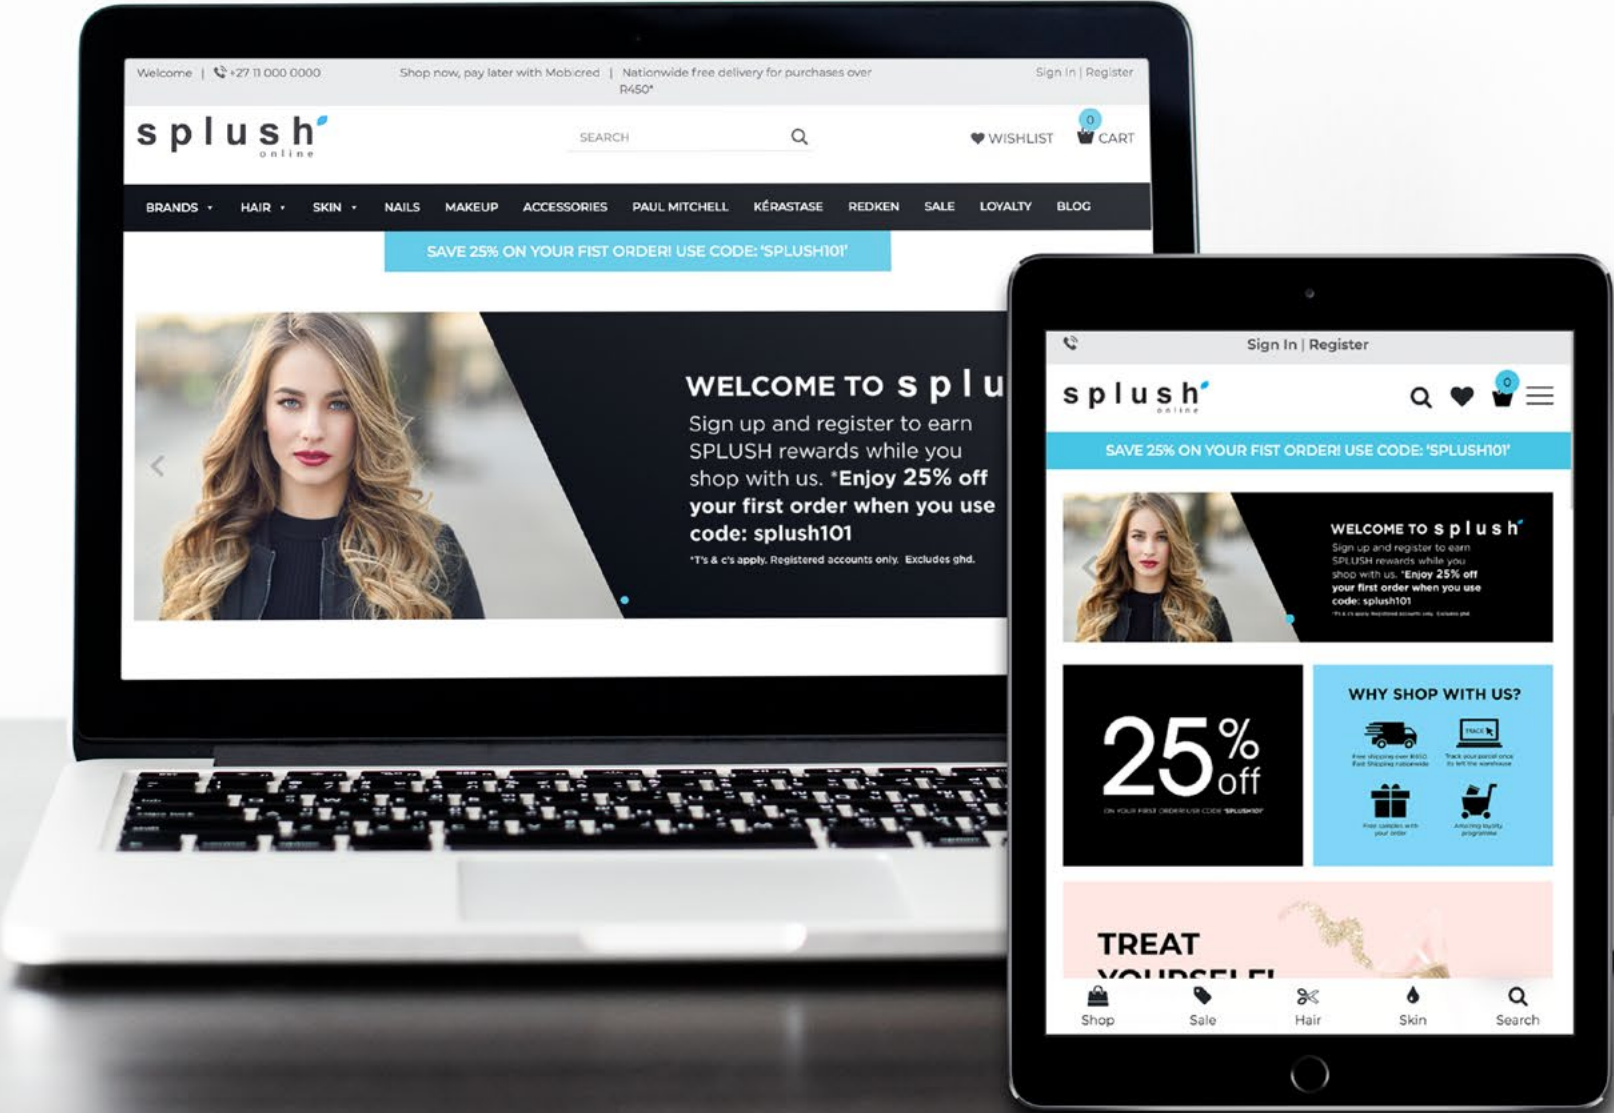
Welcome | +27 11 000 0000 Shop now, pay later with Mobicred | Nationwide free delivery for purchases over R450* Sign In | Register

splush online

SEARCH

WISHLIST 0 CART

BRANDS HAIR SKIN NAILS MAKEUP ACCESSORIES PAUL MITCHELL KÉRASTASE REDKEN SALE LOYALTY BLOG

SAVE 25% ON YOUR FIST ORDER! USE CODE: 'SPLUSH101'

WELCOME TO splu

Sign up and register to earn SPLUSH rewards while you shop with us. *Enjoy 25% off your first order when you use code: splush101

*T's & c's apply. Registered accounts only. Excludes ghd.

Sign In | Register

splush online

0

SAVE 25% ON YOUR FIST ORDER! USE CODE: 'SPLUSH101'

WELCOME TO splush

Sign up and register to earn SPLUSH rewards while you shop with us. *Enjoy 25% off your first order when you use code: splush101

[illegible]

25% off

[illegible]

WHY SHOP WITH US?

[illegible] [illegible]

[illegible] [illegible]

TREAT YOURSELF!

Shop Sale Hair Skin Search